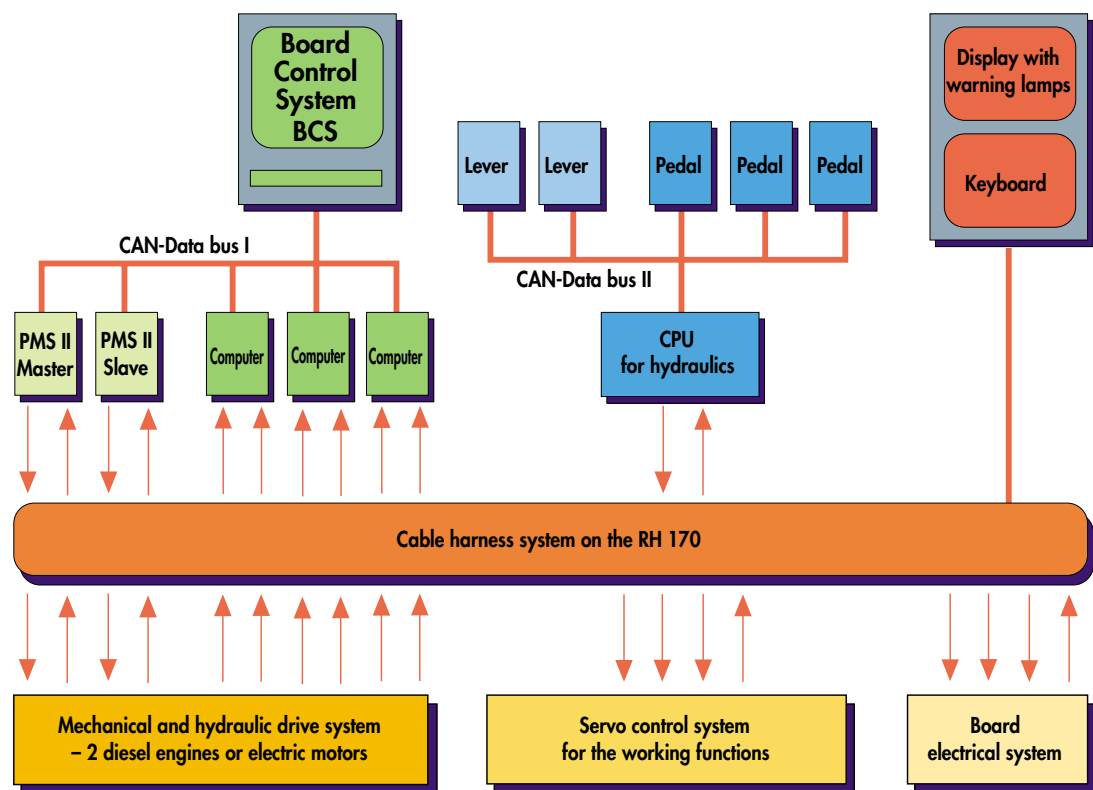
Board Control System BCS

Lever

Lever

Pedal

Pedal

Pedal

Display with warning lamps

Keyboard

CAN-Data bus I

CAN-Data bus II

PMS II Master

PMS II Slave

Computer

Computer

Computer

CPU for hydraulics

Cable harness system on the RH 170

Mechanical and hydraulic drive system – 2 diesel engines or electric motors

Servo control system for the working functions

Board electrical system